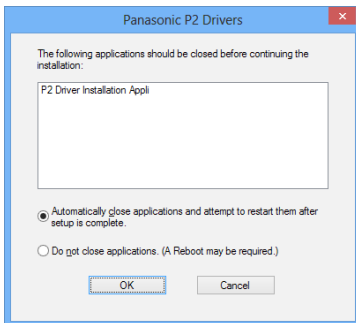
Panasonic P2 Drivers

The following applications should be closed before continuing the installation:

P2 Driver Installation Appli

Automatically close applications and attempt to restart them after setup is complete.

Do not close applications. (A Reboot may be required.)

OK

Cancel